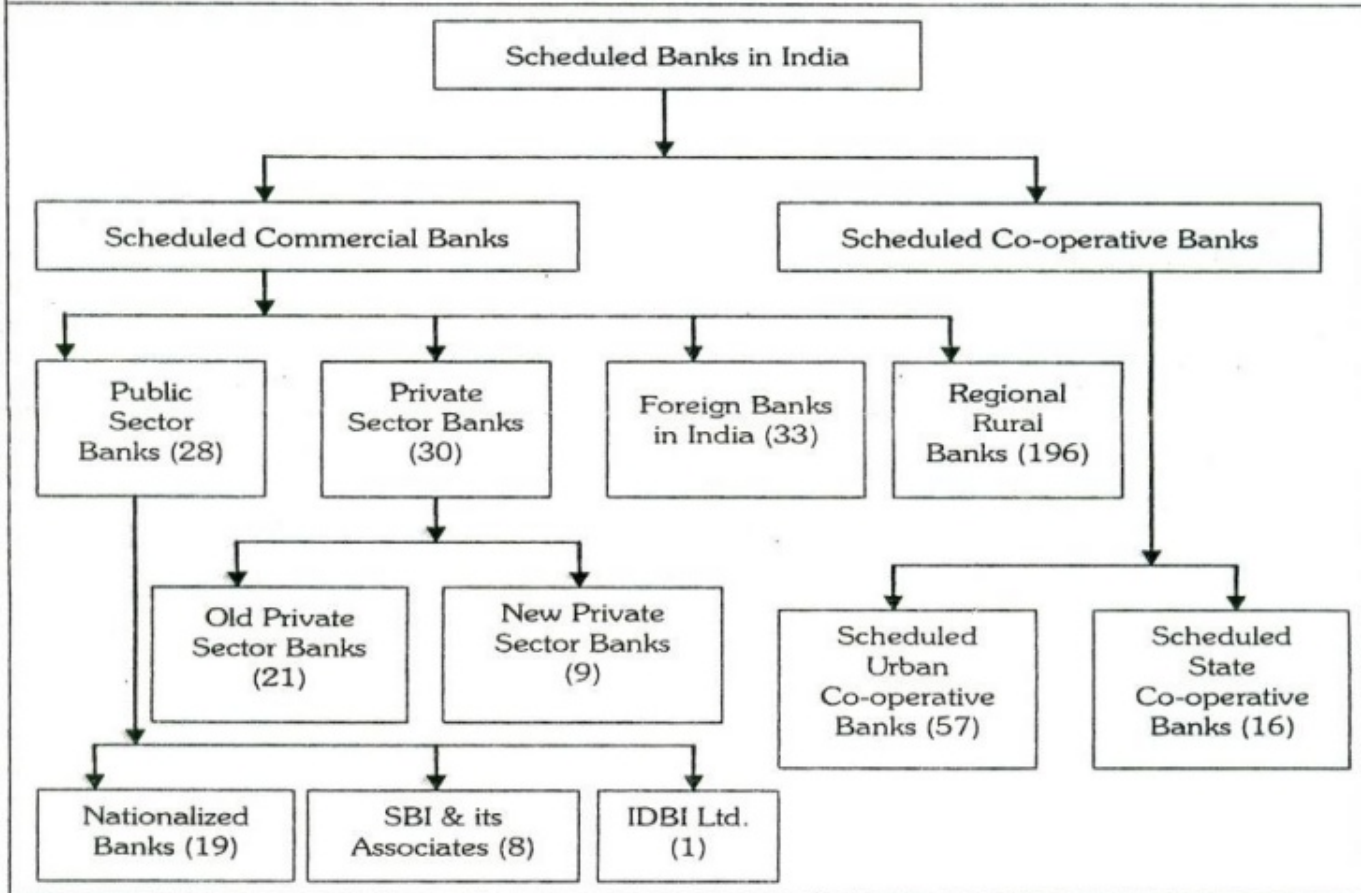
Scheduled Banks in India

Scheduled Commercial Banks

Scheduled Co-operative Banks

Public Sector Banks (28)

Private Sector Banks (30)

Foreign Banks in India (33)

Regional Rural Banks (196)

Old Private Sector Banks (21)

New Private Sector Banks (9)

Scheduled Urban Co-operative Banks (57)

Scheduled State Co-operative Banks (16)

Nationalized Banks (19)

SBI & its Associates (8)

IDBI Ltd. (1)